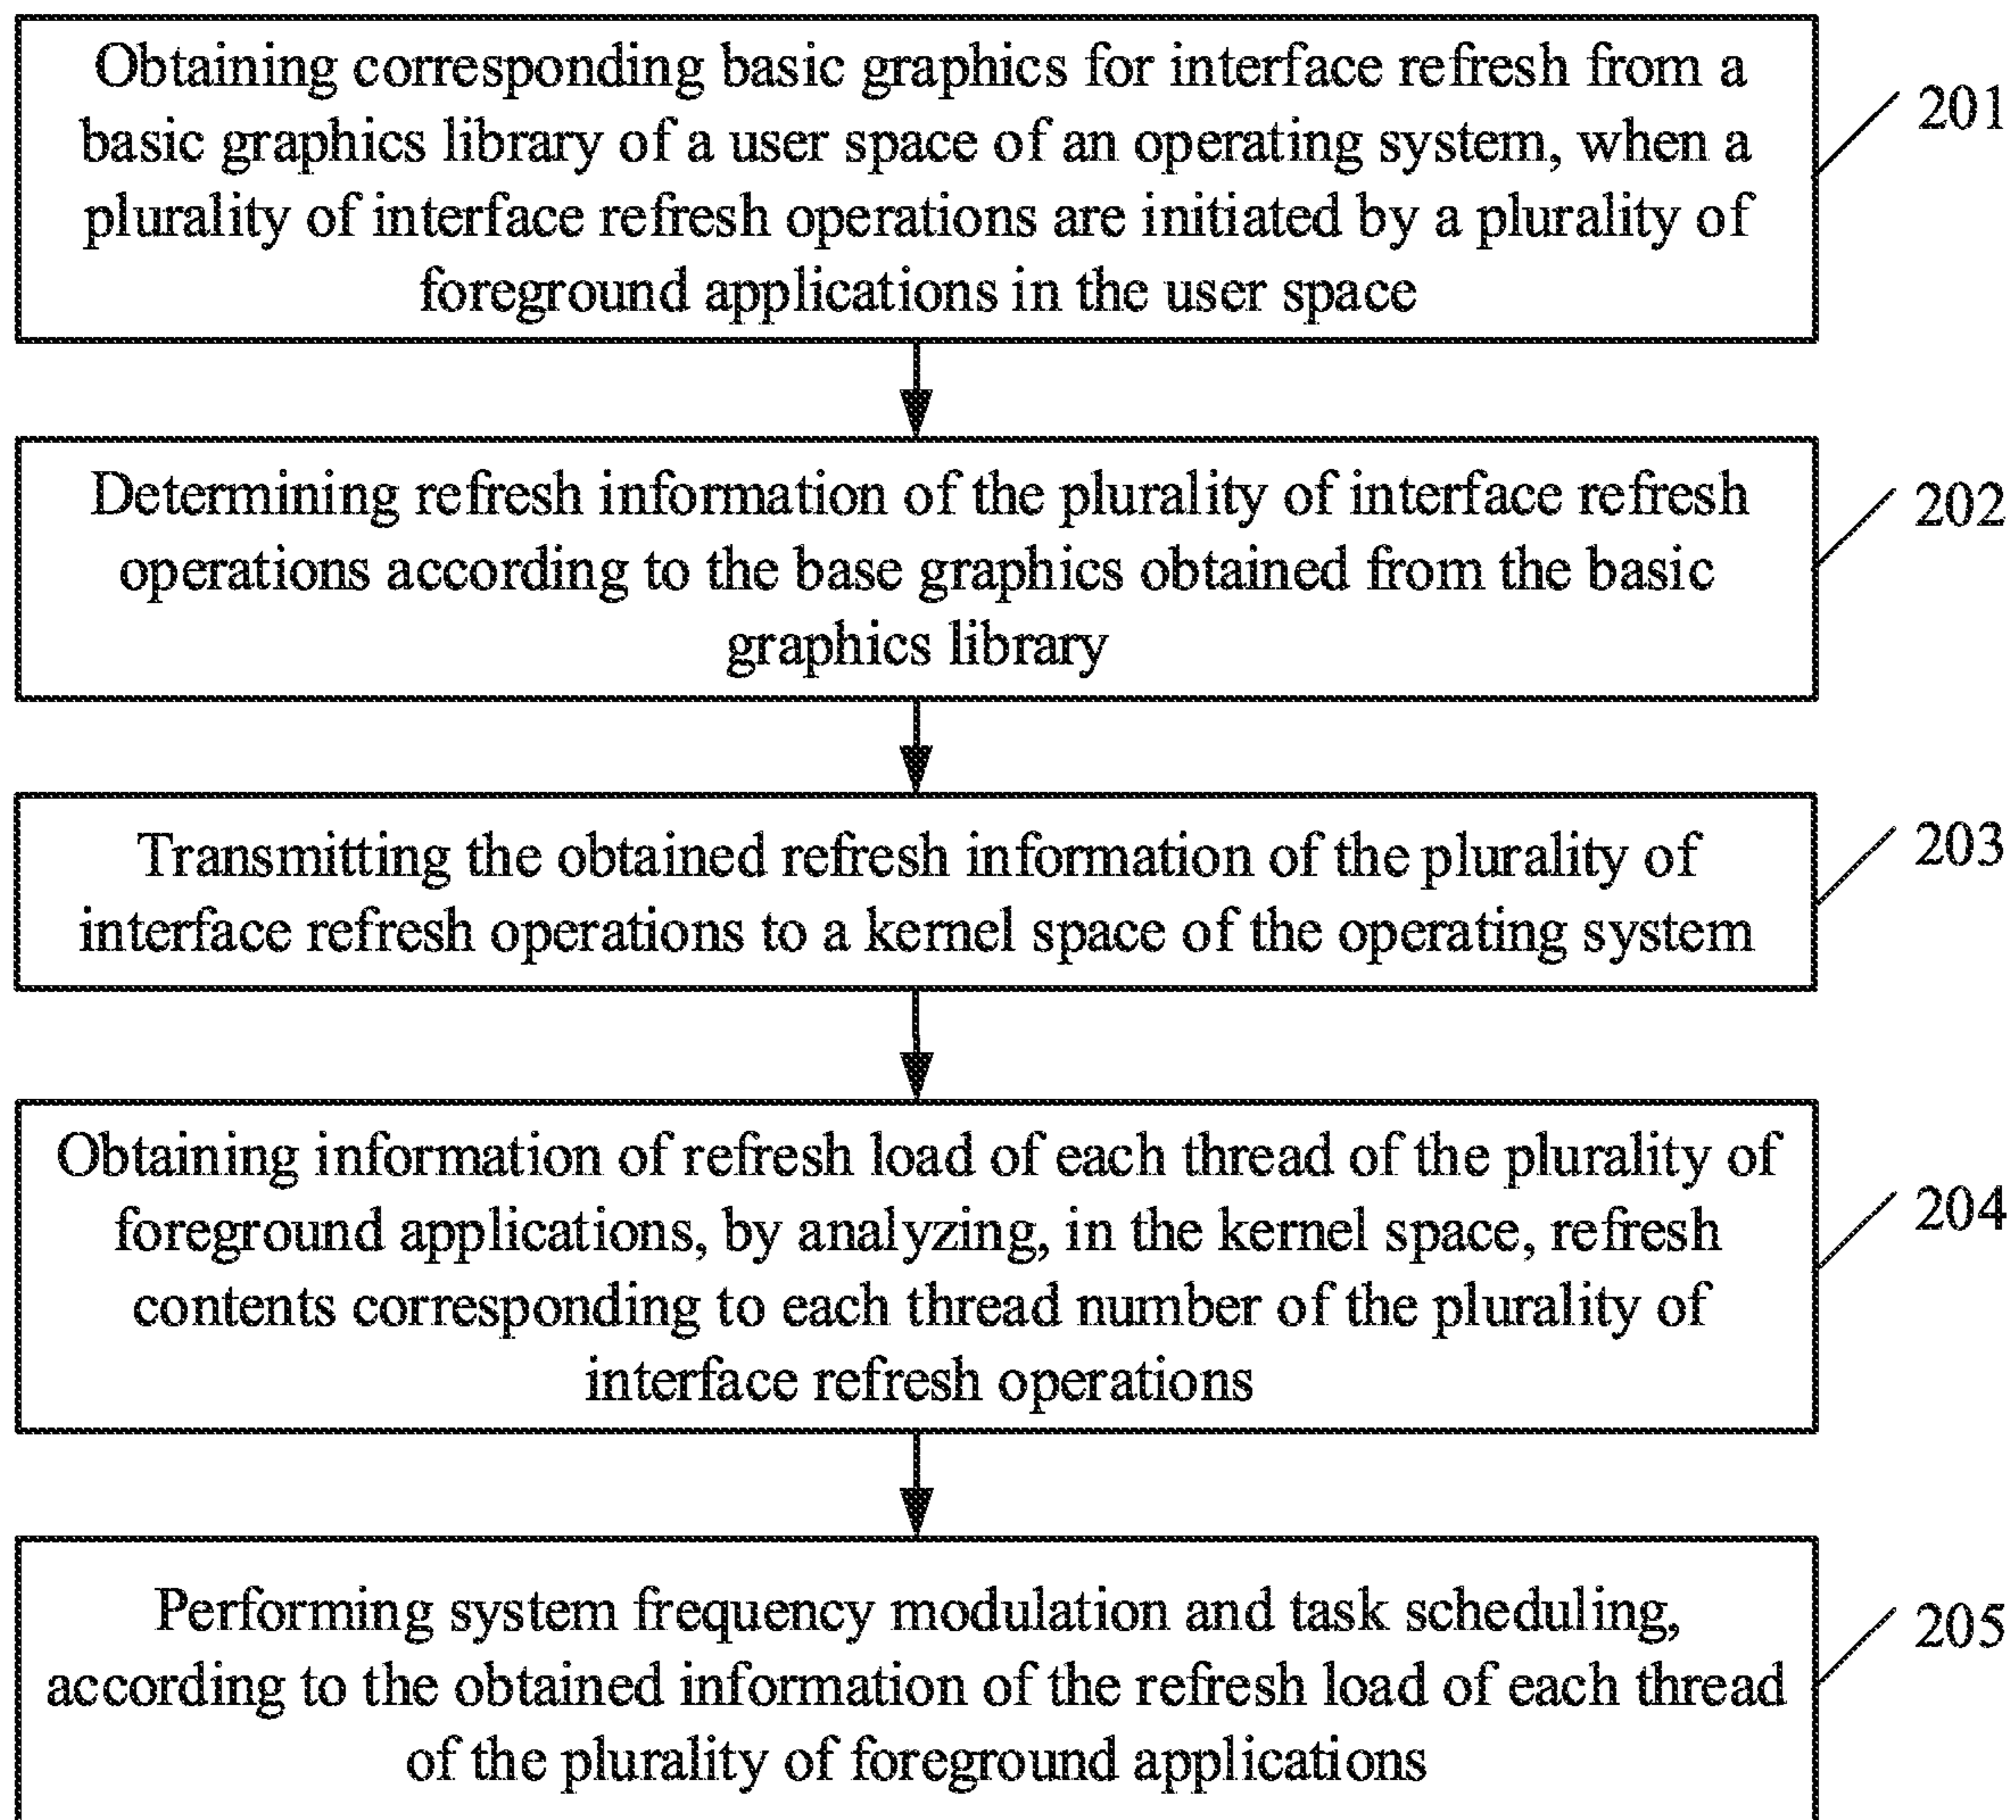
Obtaining corresponding basic graphics for interface refresh from a basic graphics library of a user space of an operating system, when a plurality of interface refresh operations are initiated by a plurality of foreground applications in the user space

201

Determining refresh information of the plurality of interface refresh operations according to the base graphics obtained from the basic graphics library

202

Transmitting the obtained refresh information of the plurality of interface refresh operations to a kernel space of the operating system

203

Obtaining information of refresh load of each thread of the plurality of foreground applications, by analyzing, in the kernel space, refresh contents corresponding to each thread number of the plurality of interface refresh operations

204

Performing system frequency modulation and task scheduling, according to the obtained information of the refresh load of each thread of the plurality of foreground applications

205